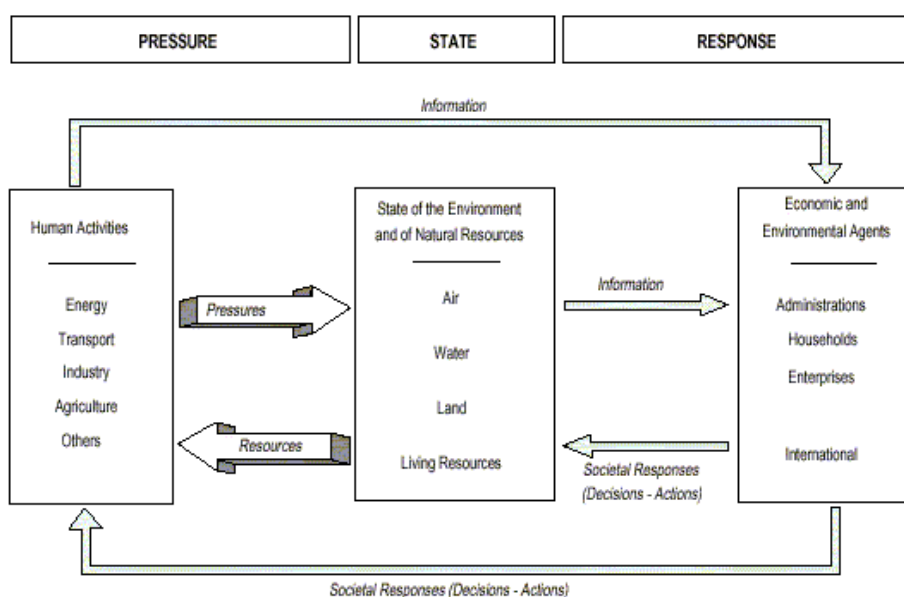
PRESSURE

STATE

RESPONSE

Information

Human Activities

Energy
Transport
Industry
Agriculture
Others

Pressures

Resources

State of the Environment and of Natural Resources

Air
Water
Land
Living Resources

Information

Societal Responses (Decisions - Actions)

Economic and Environmental Agents

Administrations
Households
Enterprises

International

Societal Responses (Decisions - Actions)